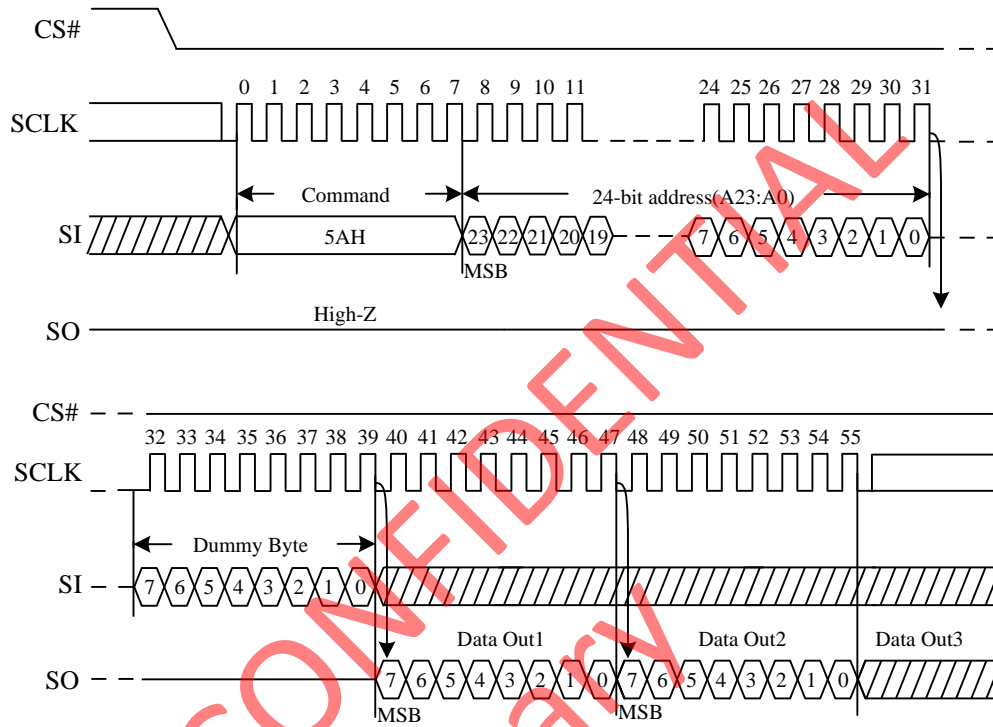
CS#

SCLK

0 1 2 3 4 5 6 7 8 9 10 11

24 25 26 27 28 29 30 31

Command

24-bit address(A23:A0)

SI

5AH

23 22 21 20 19

7 6 5 4 3 2 1 0

MSB

SO

High-Z

CS#

32 33 34 35 36 37 38 39 40 41 42 43 44 45 46 47 48 49 50 51 52 53 54 55

SCLK

Dummy Byte

SI

7 6 5 4 3 2 1 0

Data Out1

Data Out2

Data Out3

SO

7 6 5 4 3 2 1 0 7 6 5 4 3 2 1 0

MSB

MSB

CONFIDENTIAL

ary